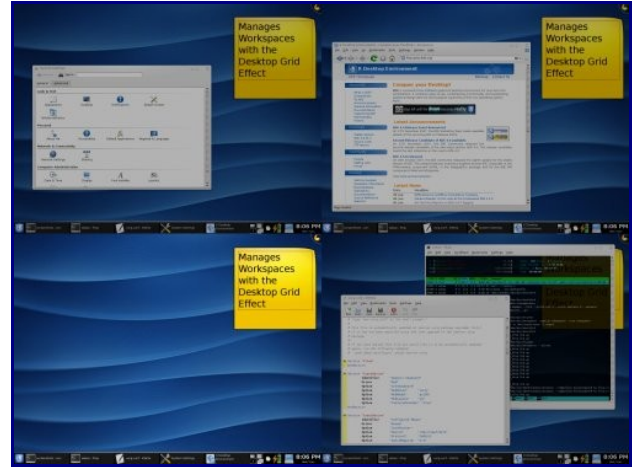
Manages Workspaces with the Desktop Grid Effect

Manages Workspaces with the Desktop Grid Effect

Conquer your Desktop!

Latest Announcements

Manages Workspaces with the Desktop Grid Effect

8:06 PM

8:06 PM

8:06 PM

8:06 PM